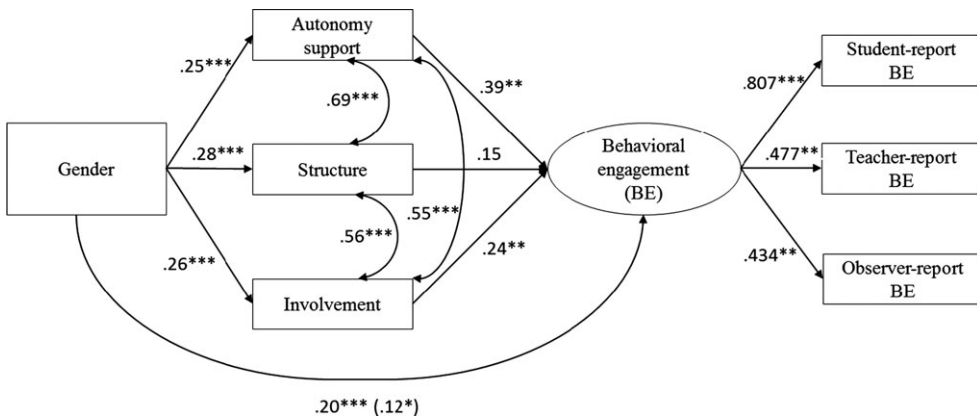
Autonomy support

.25***

.69***

.39**

Gender

.28***

Structure

.15

Behavioral engagement (BE)

.55***

.56***

.26***

.24**

Involvement

.807***

Student-report BE

.477**

Teacher-report BE

.434**

Observer-report BE

.20*** (.12*)